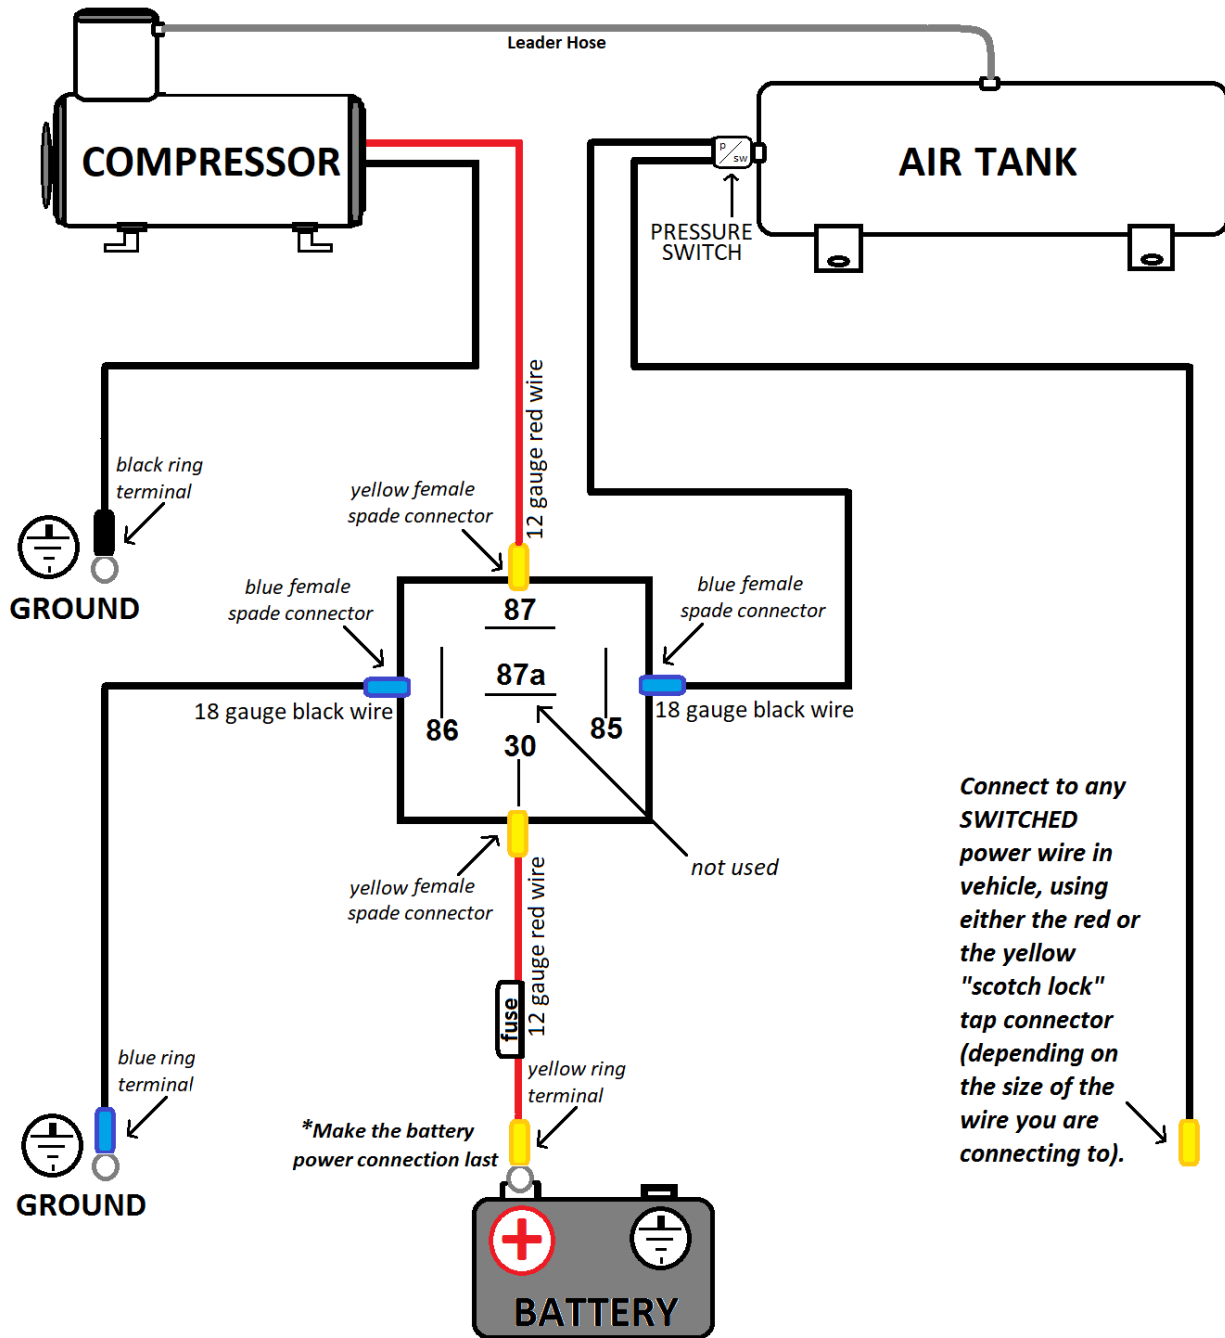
Leader Hose

COMPRESSOR

AIR TANK

P SW

PRESSURE SWITCH

12 gauge red wire

black ring terminal

yellow female spade connector

GROUND

blue female spade connector

blue female spade connector

87

87a

86

30

85

18 gauge black wire

18 gauge black wire

not used

yellow female spade connector

12 gauge red wire

fuse

Connect to any SWITCHED power wire in vehicle, using either the red or the yellow "scotch lock" tap connector (depending on the size of the wire you are connecting to).

blue ring terminal

yellow ring terminal

*Make the battery power connection last

GROUND

BATTERY